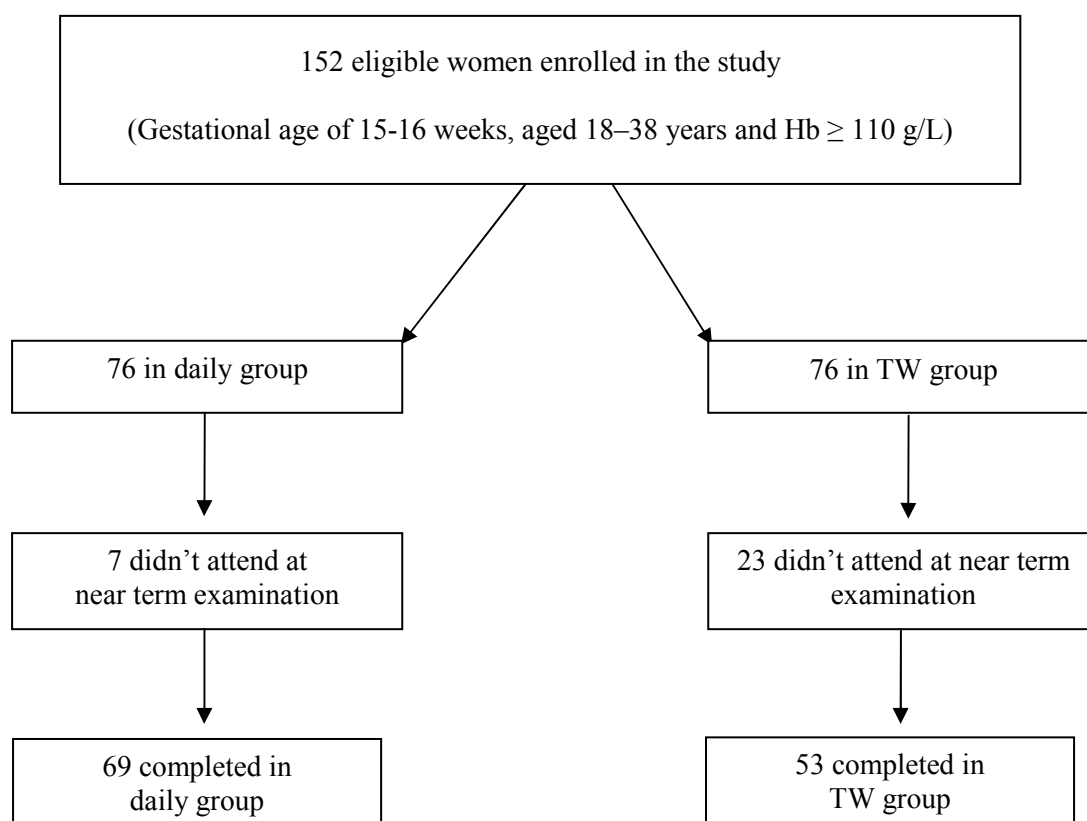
152 eligible women enrolled in the study

(Gestational age of 15-16 weeks, aged 18–38 years and Hb $\geq$ 110 g/L)

76 in daily group

76 in TW group

7 didn’t attend at near term examination

23 didn’t attend at near term examination

69 completed in daily group

53 completed in TW group